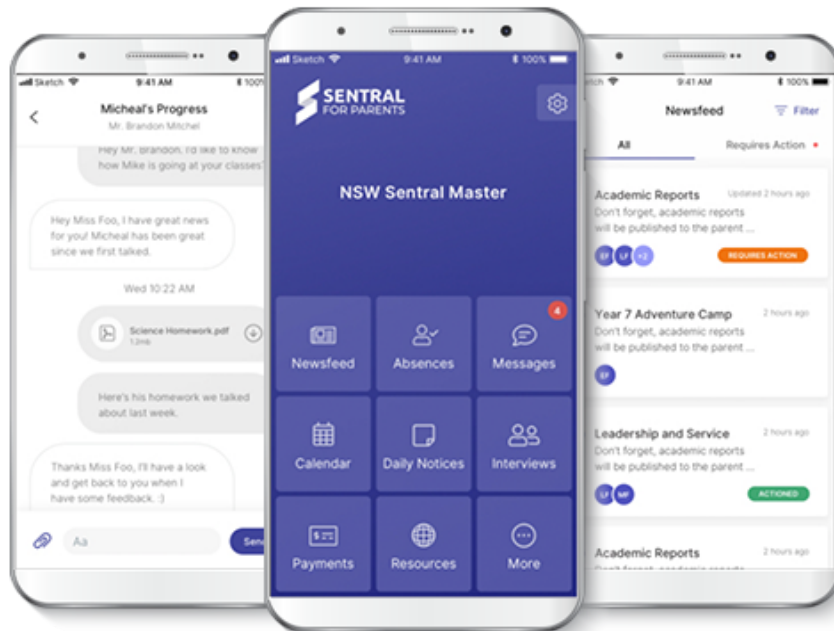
Sketch 9:41 AM 100%

Micheal's Progress
Mr. Brandon Mitchel

Hey Mr. Brandon, I'd like to know how Mike is going at your classes?

Hey Miss Foo, I have great news for you! Micheal has been great since we first talked.

Wed 10:22 AM

Science Homework.pdf
1.2mb

Here's his homework we talked about last week.

Thanks Miss Foo, I'll have a look and get back to you when I have some feedback. :)

Aa
Sen

Sketch 9:41 AM 100%

SENTRAL FOR PARENTS

NSW Sentral Master

Newsfeed
Absences
4
Messages
Calendar
Daily Notices
Interviews
Payments
Resources
More

Sketch 9:41 AM 100%

Newsfeed
Filter
All
Requires Action

Academic Reports
Updated 2 hours ago
Don't forget, academic reports will be published to the parent ...
EF LF +2
REQUIRES ACTION

Year 7 Adventure Camp
2 hours ago
Don't forget, academic reports will be published to the parent ...
EF

Leadership and Service
2 hours ago
Don't forget, academic reports will be published to the parent ...
LF MF
ACTIONED

Academic Reports
2 hours ago
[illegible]